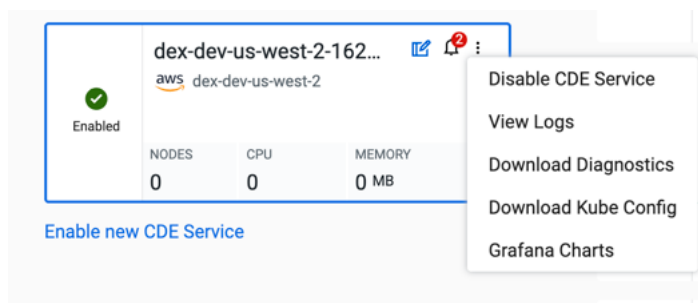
Enabled

dex-dev-us-west-2-162...

2

aws dex-dev-us-west-2

| NODES | CPU | MEMORY |
|---|---|---|
| 0 | 0 | 0 MB |

Enable new CDE Service

Disable CDE Service
View Logs
Download Diagnostics
Download Kube Config
Grafana Charts